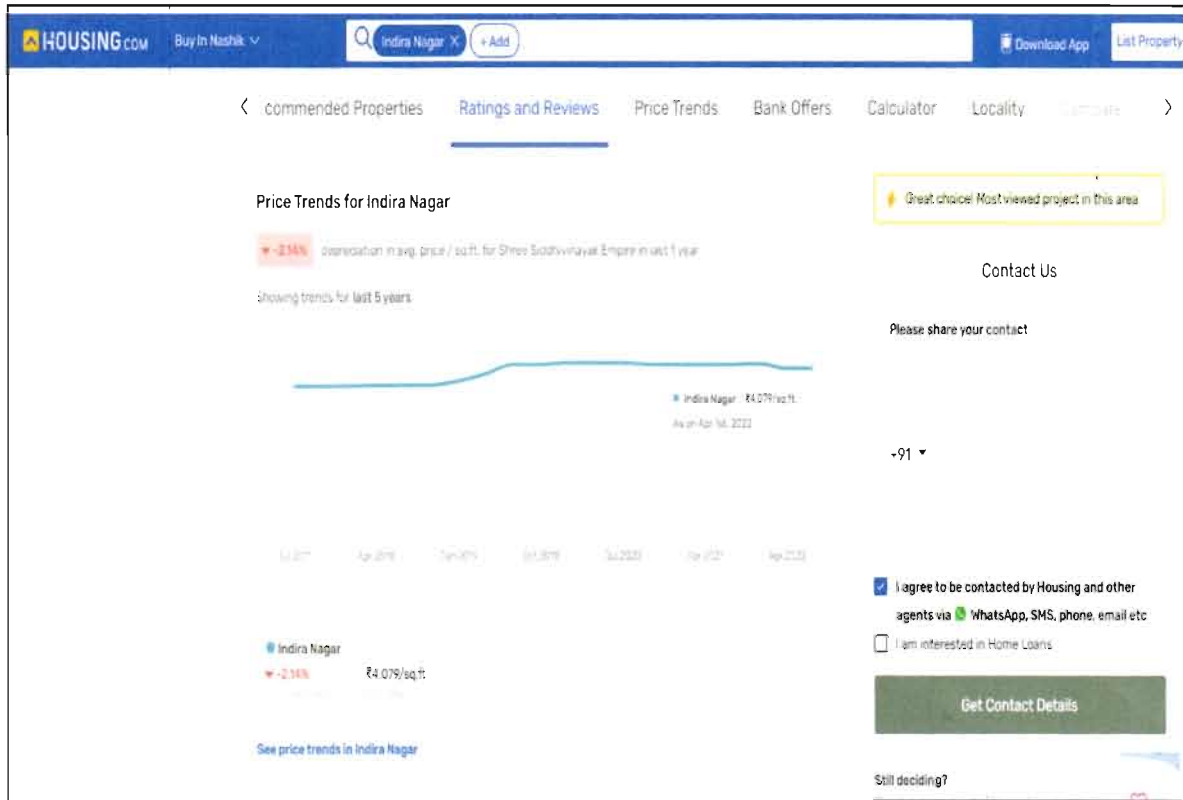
HOUSING.com Buy In Nashik Indira Nagar +Add Download App List Property

commended Properties Ratings and Reviews Price Trends Bank Offers Calculator Locality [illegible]

Price Trends for Indira Nagar

▼ -2.14% depreciation in avg. price / sq.ft. for Shree Siddhivinayak Empire in last 1 year

Showing trends for last 5 years

Indira Nagar ₹4,079/sq.ft.
As on Apr 1st, 2022

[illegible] Apr 2018 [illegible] Oct 2019 Jul 2020 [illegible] Apr 2022

Indira Nagar
▼ -2.14% ₹4,079/sq.ft

See price trends in Indira Nagar

Great choice! Most viewed project in this area

Contact Us

Please share your contact

+91 ▾

I agree to be contacted by Housing and other agents via WhatsApp, SMS, phone, email etc

I am interested in Home Loans

Get Contact Details

Still deciding?